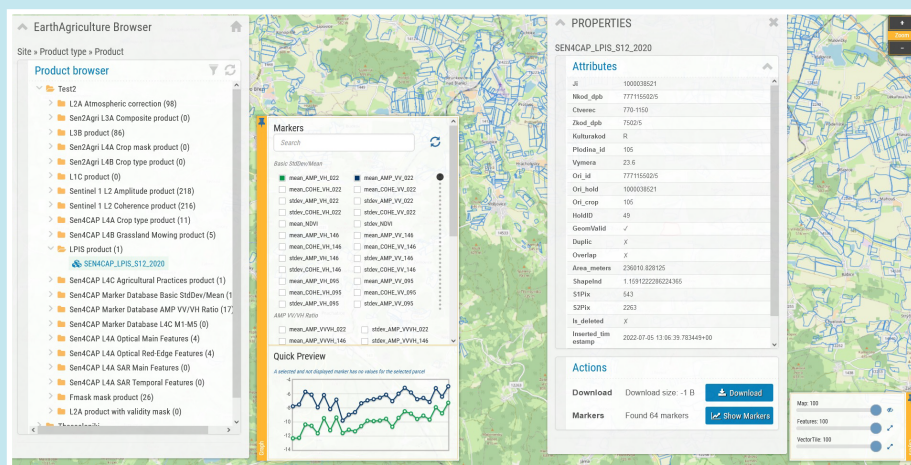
EarthAgriculture Browser

Site » Product type » Product

Product browser

Test2
L2A Atmospheric correction (98)
Sen2Agri L3A Composite product (0)
L3B product (86)
Sen2Agri L4A Crop mask product (0)
Sen2Agri L4B Crop type product (0)
L1C product (0)
Sentinel 1 L2 Amplitude product (218)
Sentinel 1 L2 Coherence product (216)
Sen4CAP L4A Crop type product (11)
Sen4CAP L4B Grassland Mowing product (5)
LPIS product (1)
SEN4CAP_LPIS_S12_2020
Sen4CAP L4C Agricultural Practices product (1)
Sen4CAP Marker Database Basic StdDev/Mean (1
Sen4CAP Marker Database AMP VV/VH Ratio (17
Sen4CAP Marker Database L4C M1-M5 (0)
Sen4CAP L4A Optical Main Features (4)
Sen4CAP L4A Optical Red-Edge Features (4)
Sen4CAP L4A SAR Main Features (0)
Sen4CAP L4A SAR Temporal Features (0)
Fmask mask product (26)
L2A product with validity mask (0)
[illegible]

Markers
Search
Basic StdDev/Mean
mean_AMP_VH_022
mean_AMP_VV_022
mean_COHE_VH_022
mean_COHE_VV_022
stdev_AMP_VH_022
stdev_AMP_VV_022
stdev_COHE_VH_022
stdev_COHE_VV_022
mean_NDVI
stdev_NDVI
mean_AMP_VH_146
mean_AMP_VV_146
mean_COHE_VH_146
mean_COHE_VV_146
stdev_AMP_VH_146
stdev_AMP_VV_146
stdev_COHE_VH_146
stdev_COHE_VV_146
mean_AMP_VH_095
mean_AMP_VV_095
mean_COHE_VH_095
mean_COHE_VV_095
stdev_AMP_VH_095
stdev_AMP_VV_095
AMP VV/VH Ratio
mean_AMP_VVVH_022
stdev_AMP_VVVH_022
mean_AMP_VVVH_146
stdev_AMP_VVVH_146

Quick Preview
A selected and not displayed marker has no values for the selected parcel
-4
-6
-8
-10
-12
-14

PROPERTIES

SEN4CAP_LPIS_S12_2020

Attributes

| | |
|---|---|
| Ji | 1000038521 |
| Nkod_dpb | 777115502/5 |
| Ctverec | 770-1150 |
| Zkod_dpb | 7502/5 |
| Kulturakod | R |
| Plodina_id | 105 |
| Vymera | 23.6 |
| Ori_id | 777115502/5 |
| Ori_hold | 1000038521 |
| Ori_crop | 105 |
| HoldID | 49 |
| GeomValid | ✓ |
| Duplic | ✗ |
| Overlap | ✗ |
| Area_meters | 236010.828125 |
| ShapeInd | 1.1591222286224365 |
| S1Pix | 543 |
| S2Pix | 2263 |
| Is_deleted | ✗ |
| Inserted_timestamp | 2022-07-05 13:06:39.783449+00 |

Actions
Download | Download size: -1 B | Download
Markers | Found 64 markers | Show Markers

Map: 100
Features: 100
VectorTile: 100